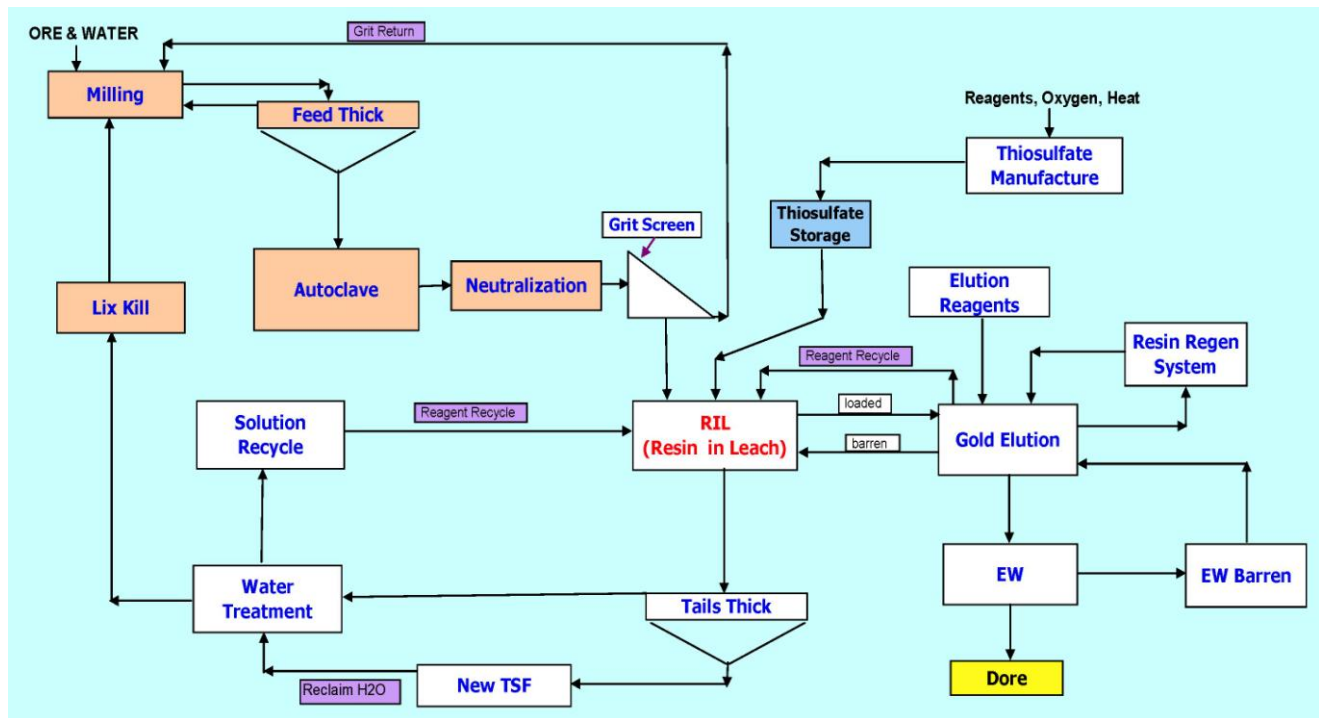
ORE & WATER

Grit Return

Milling

Feed Thick

Reagents, Oxygen, Heat

Thiosulfate Manufacture

Thiosulfate Storage

Grit Screen

Autoclave

Neutralization

Lix Kill

Elution Reagents

Resin Regen System

Reagent Recycle

Solution Recycle

Reagent Recycle

RIL (Resin in Leach)

loaded

barren

Gold Elution

EW

EW Barren

Water Treatment

Tails Thick

Dore

Reclaim H2O

New TSF